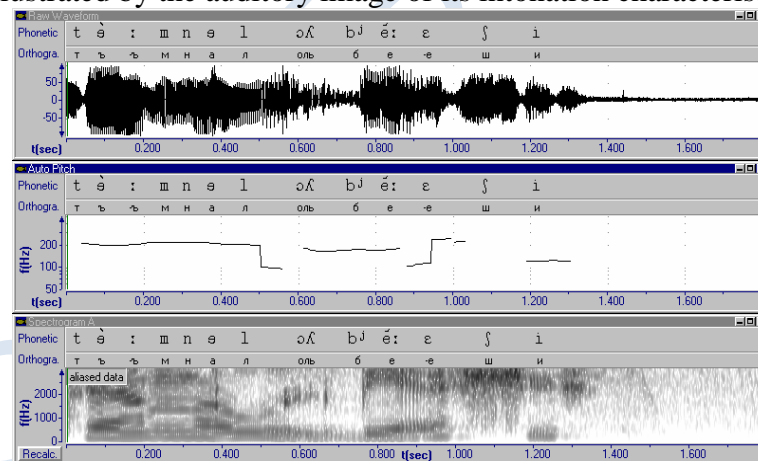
illustrated by the auditory image of its intonation characteristics

Raw Waveform
Phonetic t ə̀ : m n ə l ɔʎ bʲ ɛ̆: ɛ ʃ i
Orthogra. т ъ ъ м н а л оль б е -е ш и
50
0
-50
t(sec) 0.200 0.400 0.600 0.800 1.000 1.200 1.400 1.600

Auto Pitch
Phonetic t ə̀ : m n ə l ɔʎ bʲ ɛ̆: ɛ ʃ i
Orthogra. т ъ ъ м н а л оль б е -е ш и
f(Hz)
200
100
50
t(sec) 0.200 0.400 0.600 0.800 1.000 1.200 1.400 1.600

Spectrogram A
Phonetic t ə̀ : m n ə l ɔʎ bʲ ɛ̆: ɛ ʃ i
Orthogra. т ъ ъ м н а л оль б е -е ш и
aliased data
f(Hz)
2000
1000
0
Recalc. 0.200 0.400 0.600 0.800 t(sec) 1.000 1.200 1.400 1.600